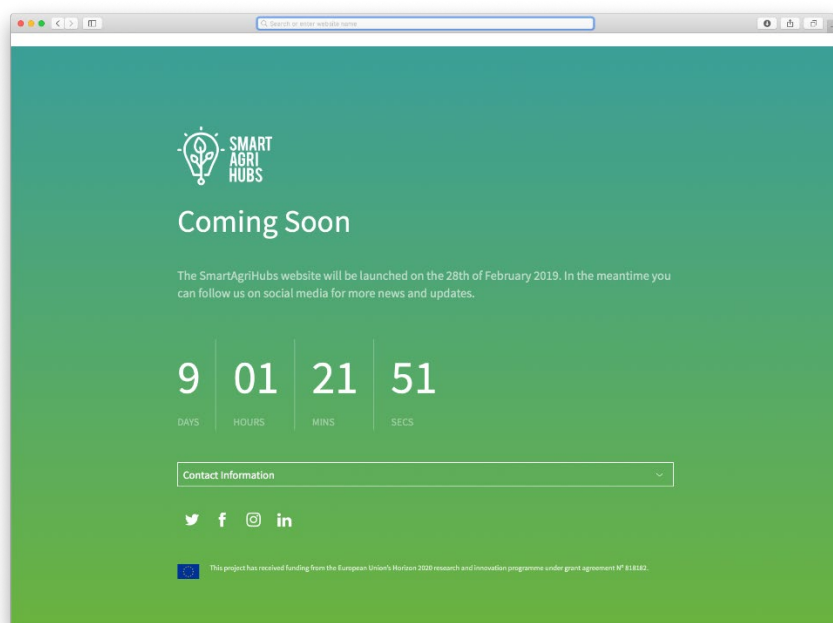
Search or enter website name

SMART
AGRI
HUBS

Coming Soon

The SmartAgriHubs website will be launched on the 28th of February 2019. In the meantime you can follow us on social media for more news and updates.

9
DAYS

01
HOURS

21
MINS

51
SECS

Contact Information

This project has received funding from the European Union's Horizon 2020 research and innovation programme under grant agreement Nº 818182.